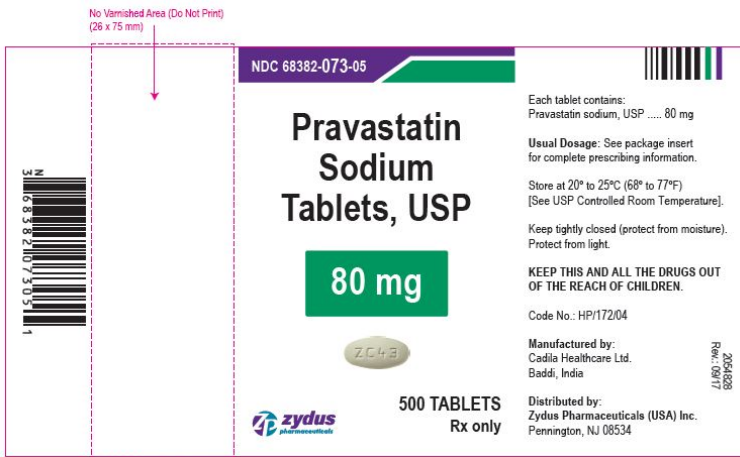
No Varnished Area (Do Not Print)
(26 x 75 mm)

N
3 68382 07305 1

NDC 68382-073-05

Pravastatin Sodium Tablets, USP

80 mg

ZC43

zydus
pharmaceuticals

500 TABLETS
Rx only

Each tablet contains:
Pravastatin sodium, USP ..... 80 mg

Usual Dosage: See package insert for complete prescribing information.

Store at 20° to 25°C (68° to 77°F)
[See USP Controlled Room Temperature].

Keep tightly closed (protect from moisture). Protect from light.

KEEP THIS AND ALL THE DRUGS OUT OF THE REACH OF CHILDREN.

Code No.: HP/172/04

Manufactured by:
Cadila Healthcare Ltd.
Baddi, India

Distributed by:
Zydus Pharmaceuticals (USA) Inc.
Pennington, NJ 08534

2054828
Rev.: 09/17